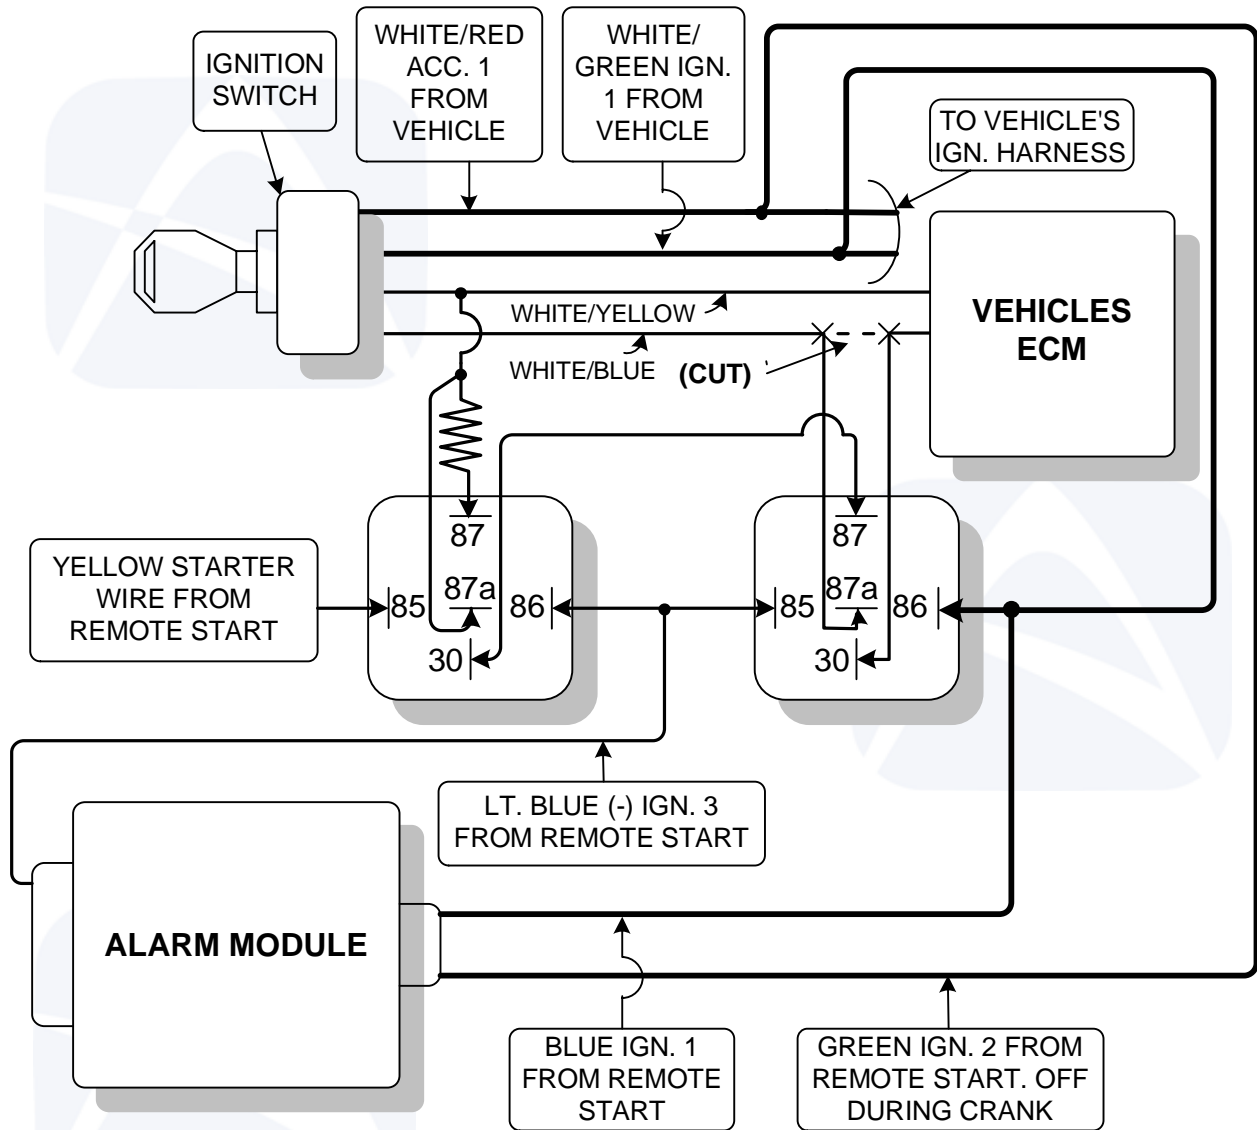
IGNITION SWITCH

WHITE/RED ACC. 1 FROM VEHICLE

WHITE/ GREEN IGN. 1 FROM VEHICLE

TO VEHICLE'S IGN. HARNESS

WHITE/YELLOW

WHITE/BLUE

(CUT)

VEHICLES ECM

87

87a

85

86

30

87

87a

85

86

30

YELLOW STARTER WIRE FROM REMOTE START

LT. BLUE (-) IGN. 3 FROM REMOTE START

ALARM MODULE

BLUE IGN. 1 FROM REMOTE START

GREEN IGN. 2 FROM REMOTE START. OFF DURING CRANK